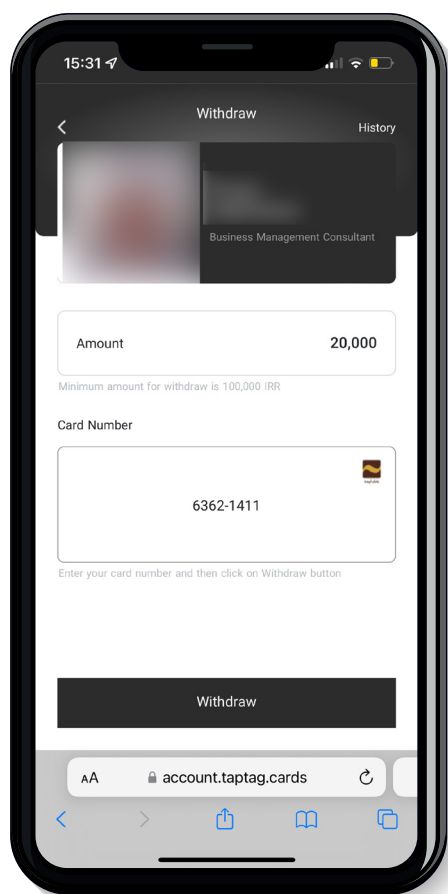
15:31

Withdraw

History

Business Management Consultant

Amount 20,000

Minimum amount for withdraw is 100,000 IRR

Card Number

6362-1411

Enter your card number and then click on Withdraw button

Withdraw

AA account.taptag.cards